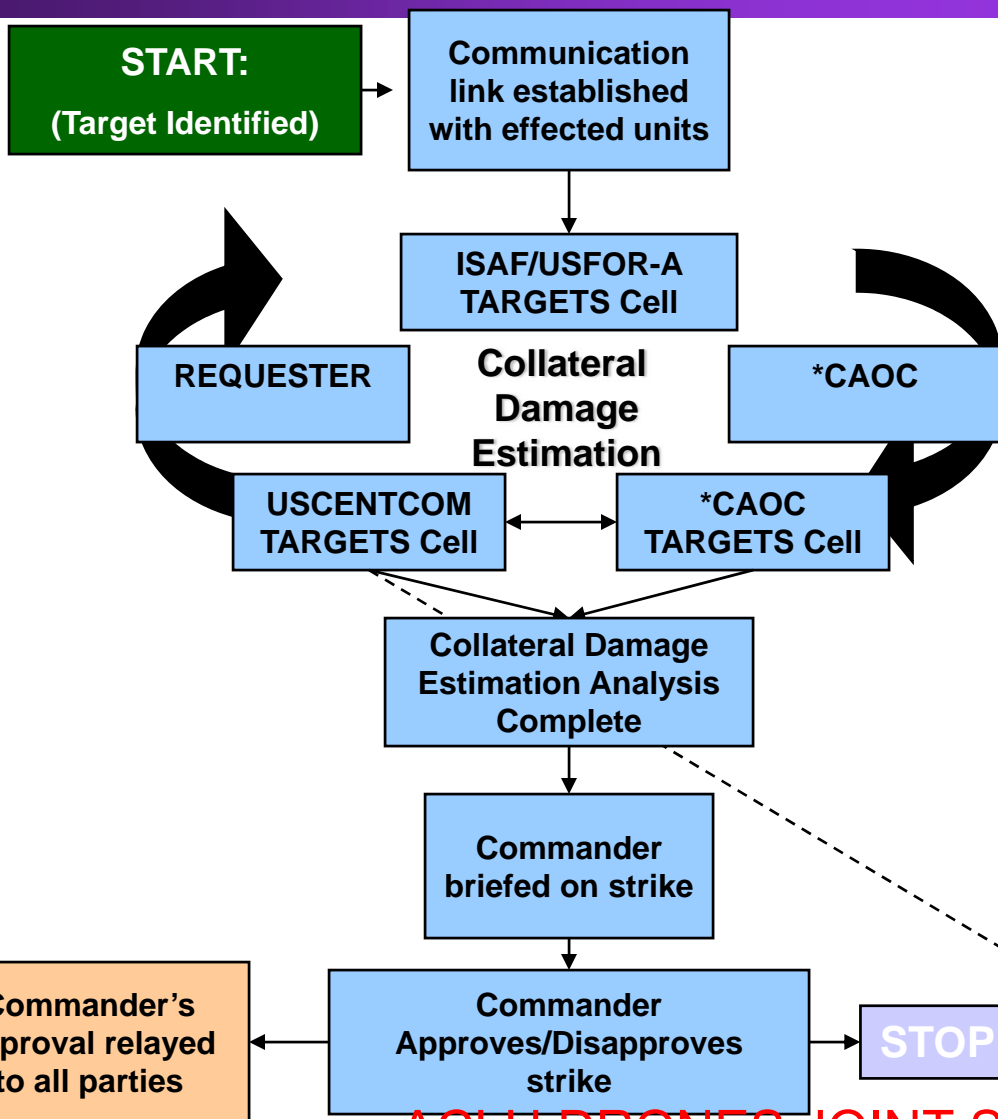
START:
(Target Identified)

Communication link established with effected units

ISAF/USFOR-A TARGETS Cell

REQUESTER

Collateral Damage Estimation

*CAOC

USCENTCOM TARGETS Cell

*CAOC TARGETS Cell

Collateral Damage Estimation Analysis Complete

Commander briefed on strike

Commander's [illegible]proval relayed to all parties

Commander Approves/Disapproves strike

STOP

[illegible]